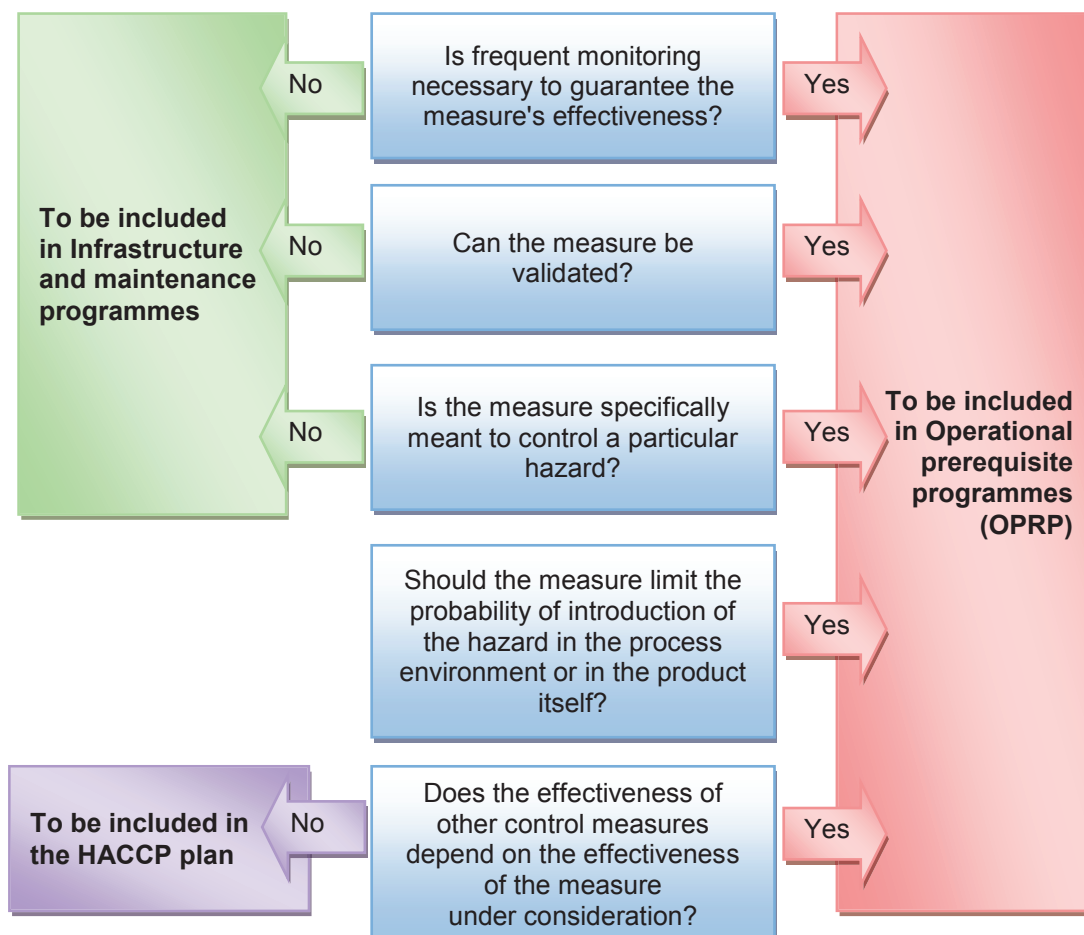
To be included in Infrastructure and maintenance programmes

No

Is frequent monitoring necessary to guarantee the measure's effectiveness?

Yes

No

Can the measure be validated?

Yes

No

Is the measure specifically meant to control a particular hazard?

Yes

Should the measure limit the probability of introduction of the hazard in the process environment or in the product itself?

Yes

To be included in the HACCP plan

No

Does the effectiveness of other control measures depend on the effectiveness of the measure under consideration?

Yes

To be included in Operational prerequisite programmes (OPRP)